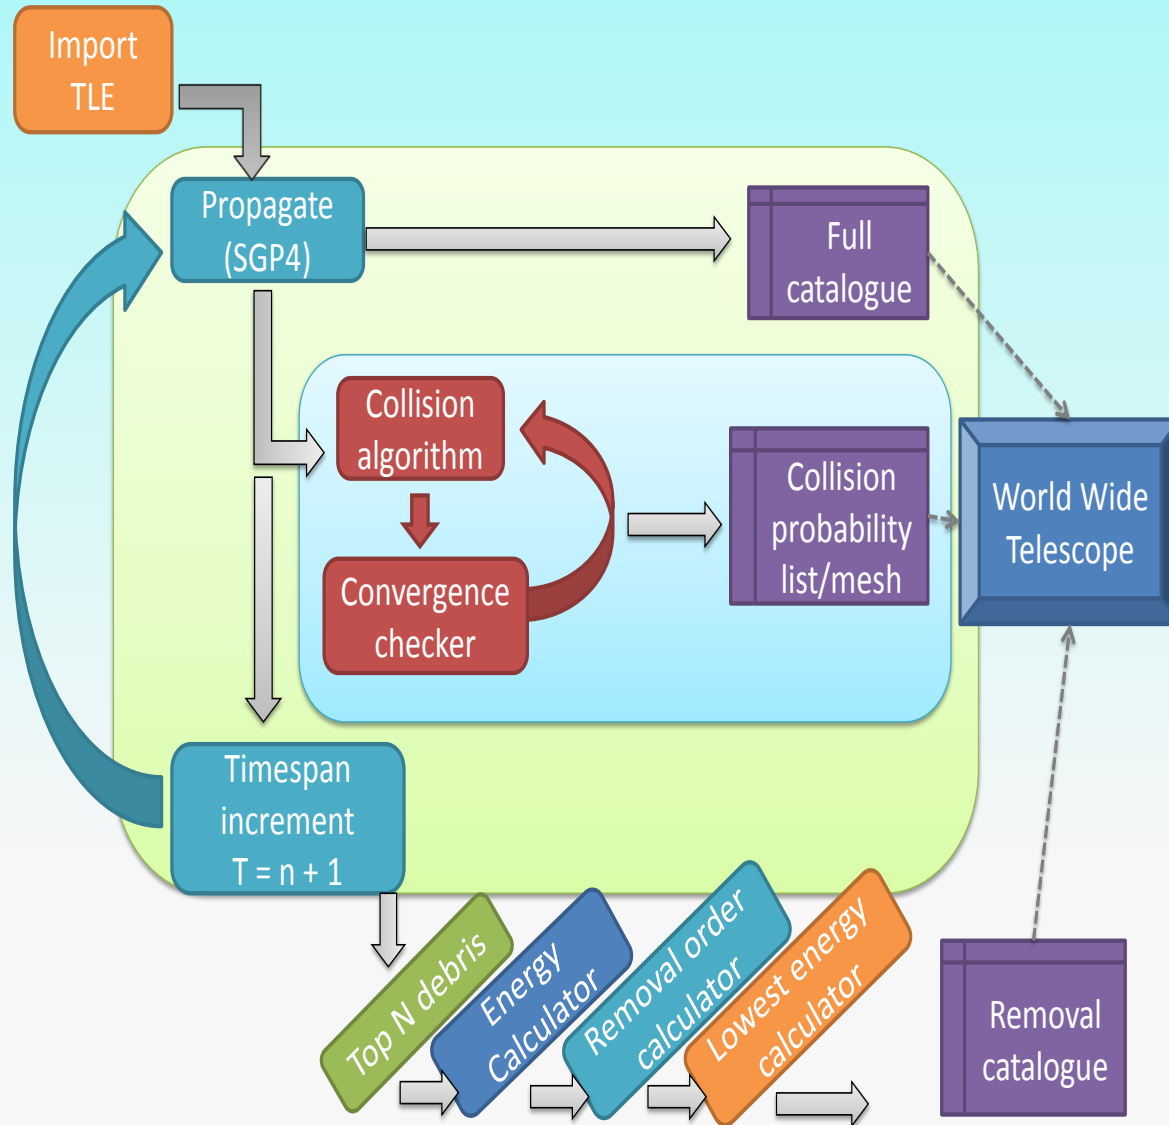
Import TLE

Propagate (SGP4)

Full catalogue

Collision algorithm

Convergence checker

Collision probability list/mesh

World Wide Telescope

Timespan increment T = n + 1

Top N debris

Energy Calculator

Removal order calculator

Lowest energy calculator

Removal catalogue